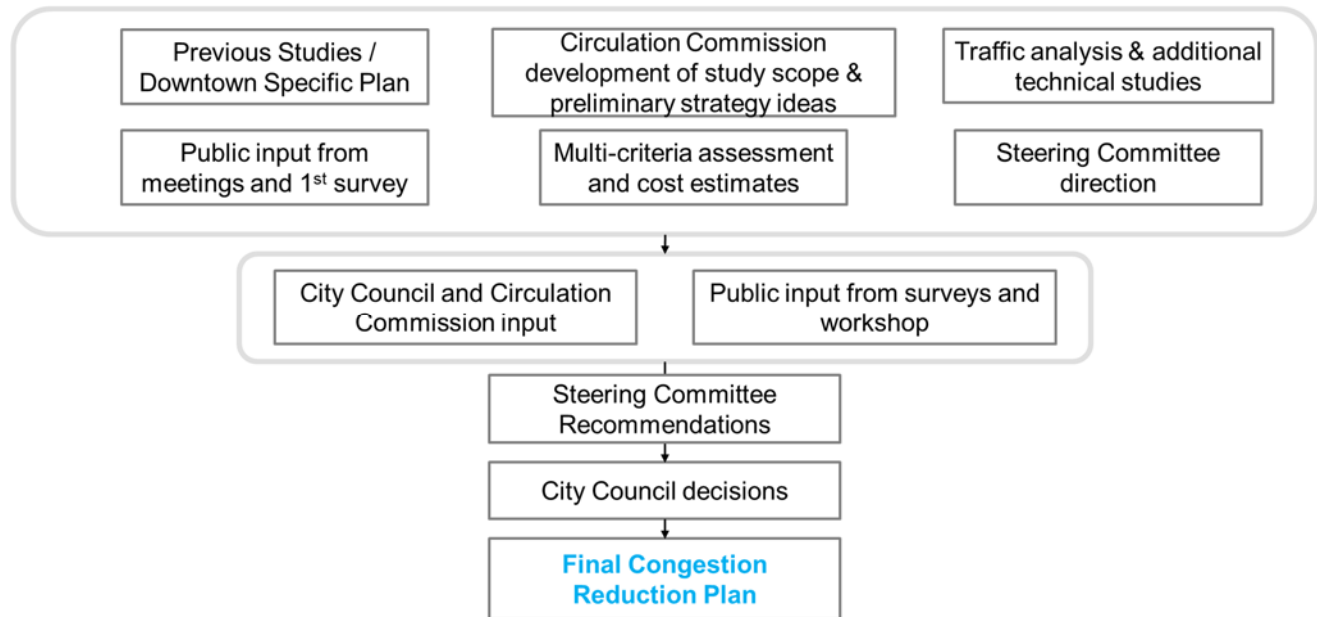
Previous Studies / Downtown Specific Plan

Circulation Commission development of study scope & preliminary strategy ideas

Traffic analysis & additional technical studies

Public input from meetings and 1$^{st}$ survey

Multi-criteria assessment and cost estimates

Steering Committee direction

City Council and Circulation Commission input

Public input from surveys and workshop

Steering Committee Recommendations

City Council decisions

Final Congestion Reduction Plan